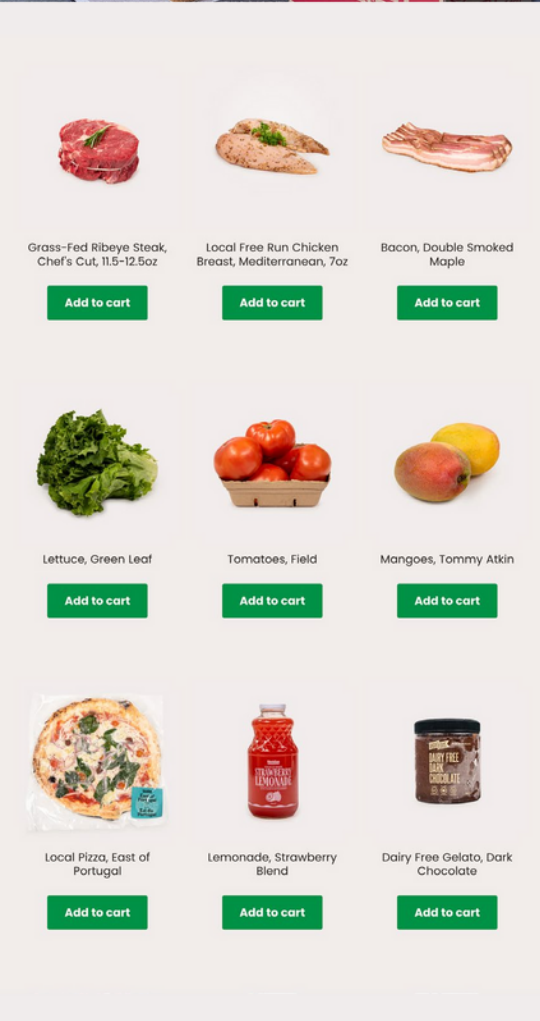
Grass-Fed Ribeye Steak, Chef's Cut, 11.5-12.5oz

Add to cart

Local Free Run Chicken Breast, Mediterranean, 7oz

Add to cart

Bacon, Double Smoked Maple

Add to cart

Lettuce, Green Leaf

Add to cart

Tomatoes, Field

Add to cart

Mangoes, Tommy Atkin

Add to cart

Local Pizza, East of Portugal

Add to cart

Lemonade, Strawberry Blend

Add to cart

Dairy Free Gelato, Dark Chocolate

Add to cart